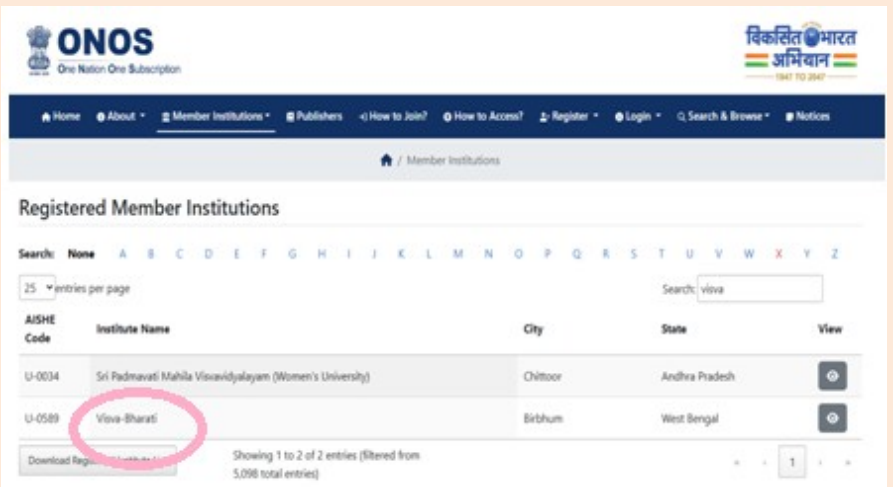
ONOS
One Nation One Subscription

विकसित भारत अभियान
1947 TO 2047

Home About Member Institutions Publishers How to Join? How to Access? Register Login Search & Browse Notices

/ Member Institutions

Registered Member Institutions

Search: None A B C D E F G H I J K L M N O P Q R S T U V W X Y Z

25 entries per page

Search: visva

| AISHE Code | Institute Name | City | State | View |
|---|---|---|---|---|
| U-0034 | Sri Padmavati Mahila Visvavidyalayam (Women's University) | Chittoor | Andhra Pradesh | |
| U-0589 | Visva-Bharati | Birbhum | West Bengal | |

Download Regi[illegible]

Showing 1 to 2 of 2 entries (filtered from 5,098 total entries)

1